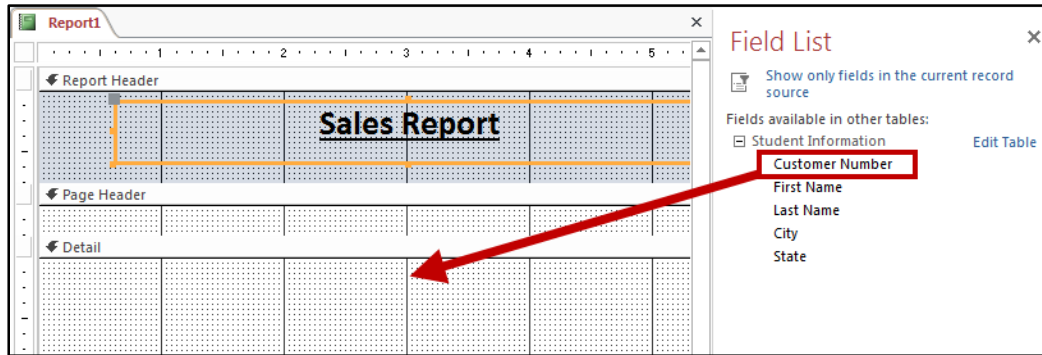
Report1

×

1 2 3 4 5

Report Header

Sales Report

Page Header

Detail

Field List

×

Show only fields in the current record source

Fields available in other tables:

⊟ Student Information

Edit Table

Customer Number

First Name

Last Name

City

State